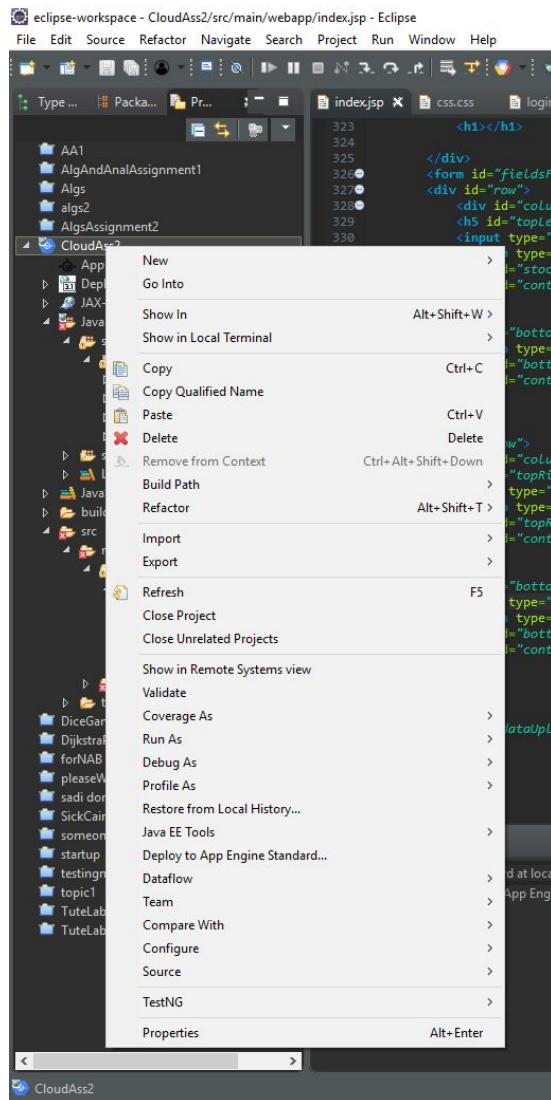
eclipse-workspace - CloudAss2/src/main/webapp/index.jsp - Eclipse

File Edit Source Refactor Navigate Search Project Run Window Help

Type... Packa... Pr...

index.jsp css.css logi

AA1
AlgAndAnalAssignment1
Algs
algs2
AlgsAssignment2
CloudAss2
App
Depl
JAX-
Java
Java
buil
src
DiceGar
Dijkstra
forNAB
pleaseW
sadi dor
SickCair
someon
startup
testingn
topic1
TuteLab
TuteLab

323 <h1></h1>
324
325 </div>
326 <form id="fieldsF
327 <div id="row">
328 <div id="colu
329 <h5 id="topLe
330 <input type="
type=
d="stoc
d="cont
"botto
type=
d="bott
d="cont
ow">
d="colu
"topRi
type="
type=
d="topR
d="cont
"botto
type="
type=
d="bott
d="cont
ataUpl
d at loca
App Eng

New
Go Into
Show In Alt+Shift+W
Show in Local Terminal
Copy Ctrl+C
Copy Qualified Name
Paste Ctrl+V
Delete Delete
Remove from Context Ctrl+Alt+Shift+Down
Build Path
Refactor Alt+Shift+T
Import
Export
Refresh F5
Close Project
Close Unrelated Projects
Show in Remote Systems view
Validate
Coverage As
Run As
Debug As
Profile As
Restore from Local History...
Java EE Tools
Deploy to App Engine Standard...
Dataflow
Team
Compare With
Configure
Source
TestNG
Properties Alt+Enter

CloudAss2